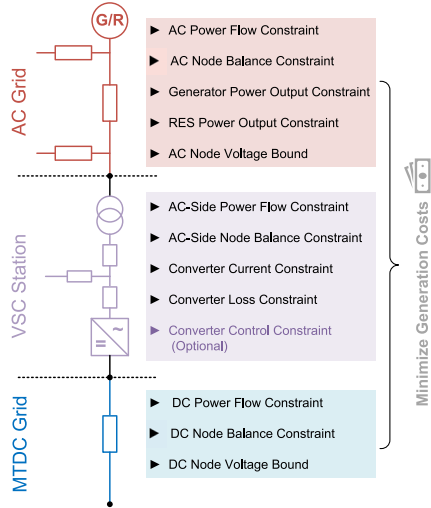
G/R

AC Grid

► AC Power Flow Constraint
► AC Node Balance Constraint
► Generator Power Output Constraint
► RES Power Output Constraint
► AC Node Voltage Bound

VSC Station

► AC-Side Power Flow Constraint
► AC-Side Node Balance Constraint
► Converter Current Constraint
► Converter Loss Constraint
► Converter Control Constraint (Optional)

~
=

MTDC Grid

► DC Power Flow Constraint
► DC Node Balance Constraint
► DC Node Voltage Bound

Minimize Generation Costs